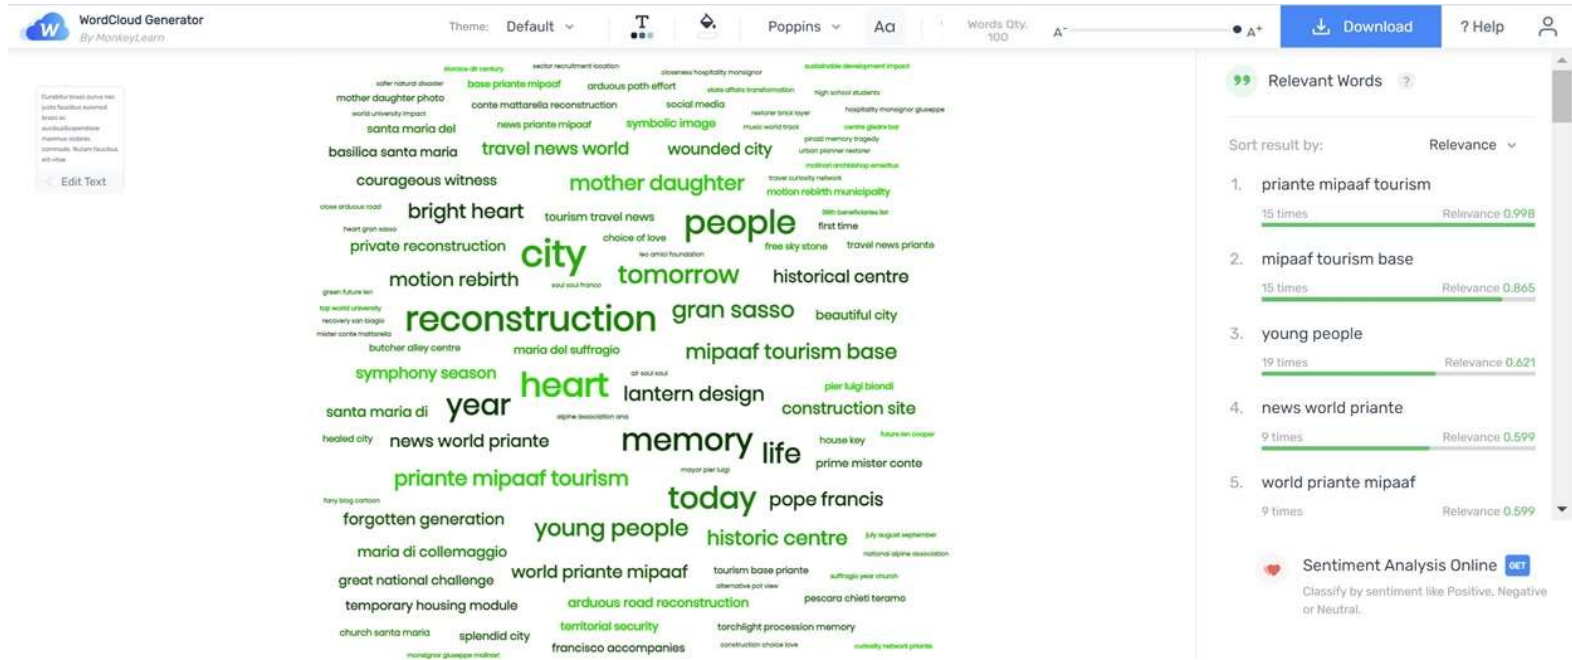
WordCloud Generator
By MonkeyLearn

Theme: Default

Poppins

Aa

Words Qty. 100

A⁻ A⁺

Download

? Help

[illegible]

Edit Text

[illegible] sector recruitment location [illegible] sustainable development impact
safer natural disaster base priante mipaaf arduous path effort state affairs transformation high school students
mother daughter photo conte mattarella reconstruction social media hospitality monsignor giuseppe
world university impact news priante mipaaf symbolic image
santa maria del
basilica santa maria travel news world wounded city
courageous witness mother daughter motion rebirth municipality
bright heart tourism travel news people first time
private reconstruction city choice of love free sky stone travel news priante
motion rebirth tomorrow historical centre
reconstruction gran sasso beautiful city
butcher alley centre maria del suffragio mipaaf tourism base
symphony season heart lantern design pier luigi biondi
santa maria di year construction site
healed city news world priante memory life house key
prime mister conte
priante mipaaf tourism
today pope francis
forgotten generation young people historic centre
maria di collemaggio
great national challenge world priante mipaaf tourism base priante
temporary housing module arduous road reconstruction pescara chieti teramo
church santa maria splendid city territorial security torchlight procession memory
francisco accompanies

Relevant Words ?

Sort result by: Relevance

1. priante mipaaf tourism
15 times Relevance 0.998

2. mipaaf tourism base
15 times Relevance 0.865

3. young people
19 times Relevance 0.621

4. news world priante
9 times Relevance 0.599

5. world priante mipaaf
9 times Relevance 0.599

Sentiment Analysis Online GET
Classify by sentiment like Positive, Negative or Neutral.